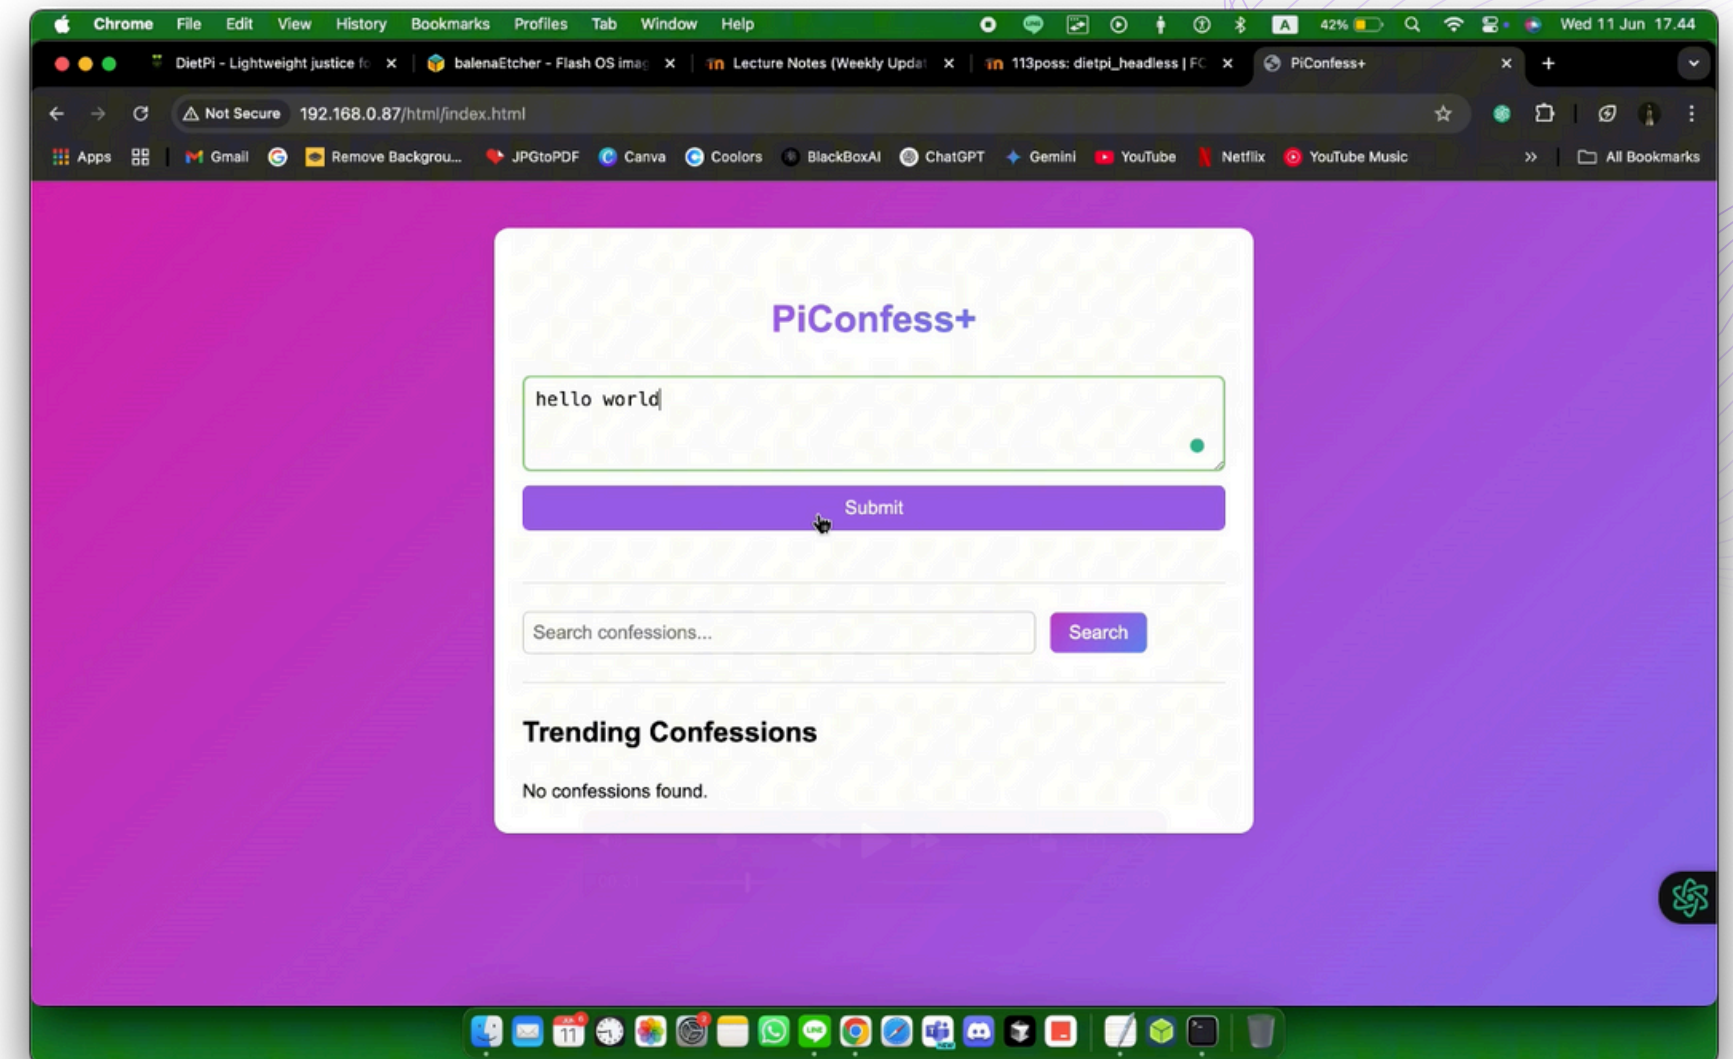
Chrome File Edit View History Bookmarks Profiles Tab Window Help 42% Wed 11 Jun 17.44

DietPi - Lightweight justice fo × balenaEtcher - Flash OS imag × Lecture Notes (Weekly Updat × 113poss: dietpi_headless | FC × PiConfess+ ×

Not Secure 192.168.0.87/html/index.html

Apps Gmail Remove Backgrou... JPGtoPDF Canva Coolors BlackBoxAI ChatGPT Gemini YouTube Netflix YouTube Music » All Bookmarks

PiConfess+

hello world

Submit

Search confessions...

Search

Trending Confessions

No confessions found.